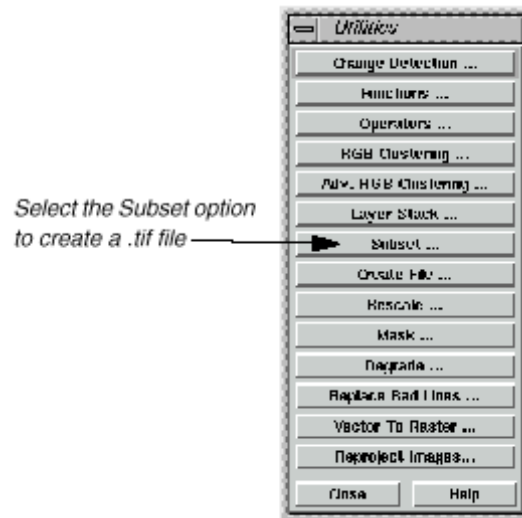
Utilities

Change Detection ...

Functions ...

Operators ...

RGB Clustering ...

Adv. RGB Clustering ...

Layer Stack ...

Subset ...

Create File ...

Rescale ...

Mask ...

Degrade ...

Replace Bad Lines ...

Vector To Raster ...

Reproject Images...

Close

Help

Select the Subset option to create a .tif file